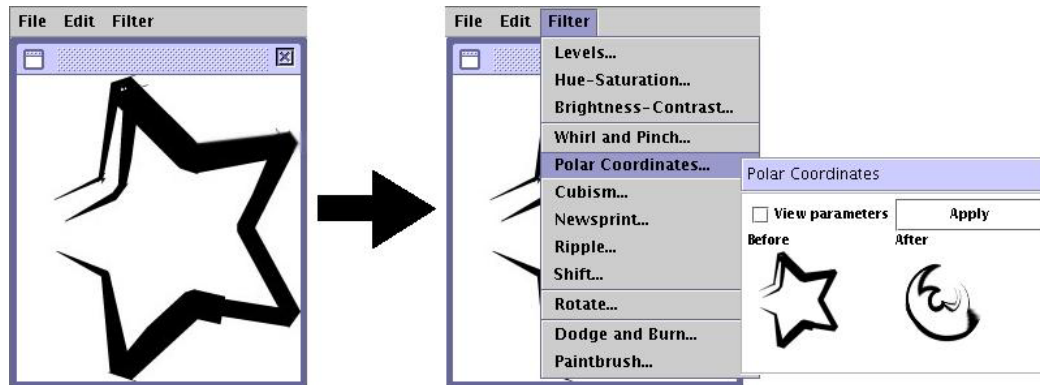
File Edit Filter

File Edit Filter

Levels...
Hue-Saturation...
Brightness-Contrast...
Whirl and Pinch...
Polar Coordinates...
Cubism...
Newsprint...
Ripple...
Shift...
Rotate...
Dodge and Burn...
Paintbrush...

Polar Coordinates

View parameters
Apply
Before
After